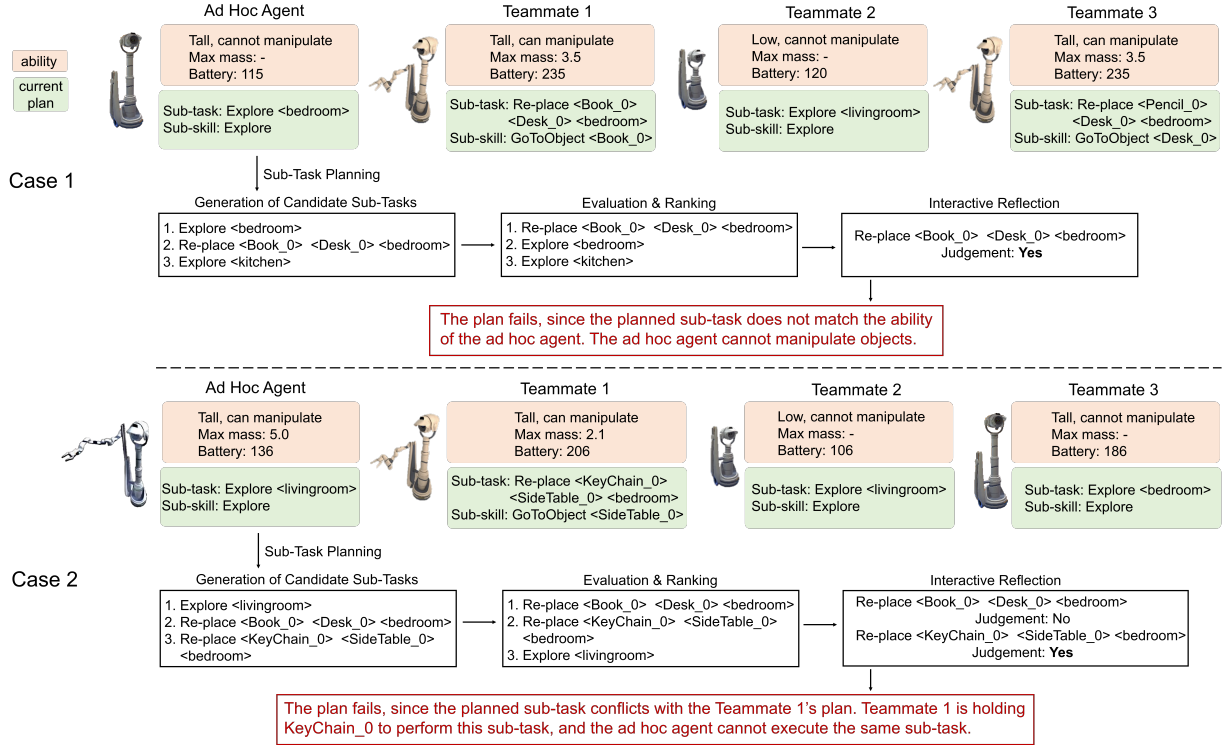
ability

current plan

Ad Hoc Agent

Tall, cannot manipulate
Max mass: -
Battery: 115

Sub-task: Explore <bedroom>
Sub-skill: Explore

Teammate 1

Tall, can manipulate
Max mass: 3.5
Battery: 235

Sub-task: Re-place <Book_0> <Desk_0> <bedroom>
Sub-skill: GoToObject <Book_0>

Teammate 2

Low, cannot manipulate
Max mass: -
Battery: 120

Sub-task: Explore <livingroom>
Sub-skill: Explore

Teammate 3

Tall, can manipulate
Max mass: 3.5
Battery: 235

Sub-task: Re-place <Pencil_0> <Desk_0> <bedroom>
Sub-skill: GoToObject <Desk_0>

Sub-Task Planning

Case 1

Generation of Candidate Sub-Tasks

1. Explore <bedroom>
2. Re-place <Book_0> <Desk_0> <bedroom>
3. Explore <kitchen>

Evaluation & Ranking

1. Re-place <Book_0> <Desk_0> <bedroom>
2. Explore <bedroom>
3. Explore <kitchen>

Interactive Reflection

Re-place <Book_0> <Desk_0> <bedroom>
Judgement: **Yes**

The plan fails, since the planned sub-task does not match the ability of the ad hoc agent. The ad hoc agent cannot manipulate objects.

Ad Hoc Agent

Tall, can manipulate
Max mass: 5.0
Battery: 136

Sub-task: Explore <livingroom>
Sub-skill: Explore

Teammate 1

Tall, can manipulate
Max mass: 2.1
Battery: 206

Sub-task: Re-place <KeyChain_0> <SideTable_0> <bedroom>
Sub-skill: GoToObject <SideTable_0>

Teammate 2

Low, cannot manipulate
Max mass: -
Battery: 106

Sub-task: Explore <livingroom>
Sub-skill: Explore

Teammate 3

Tall, cannot manipulate
Max mass: -
Battery: 186

Sub-task: Explore <bedroom>
Sub-skill: Explore

Sub-Task Planning

Case 2

Generation of Candidate Sub-Tasks

1. Explore <livingroom>
2. Re-place <Book_0> <Desk_0> <bedroom>
3. Re-place <KeyChain_0> <SideTable_0> <bedroom>

Evaluation & Ranking

1. Re-place <Book_0> <Desk_0> <bedroom>
2. Re-place <KeyChain_0> <SideTable_0> <bedroom>
3. Explore <livingroom>

Interactive Reflection

Re-place <Book_0> <Desk_0> <bedroom>
Judgement: No
Re-place <KeyChain_0> <SideTable_0> <bedroom>
Judgement: **Yes**

The plan fails, since the planned sub-task conflicts with the Teammate 1's plan. Teammate 1 is holding KeyChain_0 to perform this sub-task, and the ad hoc agent cannot execute the same sub-task.